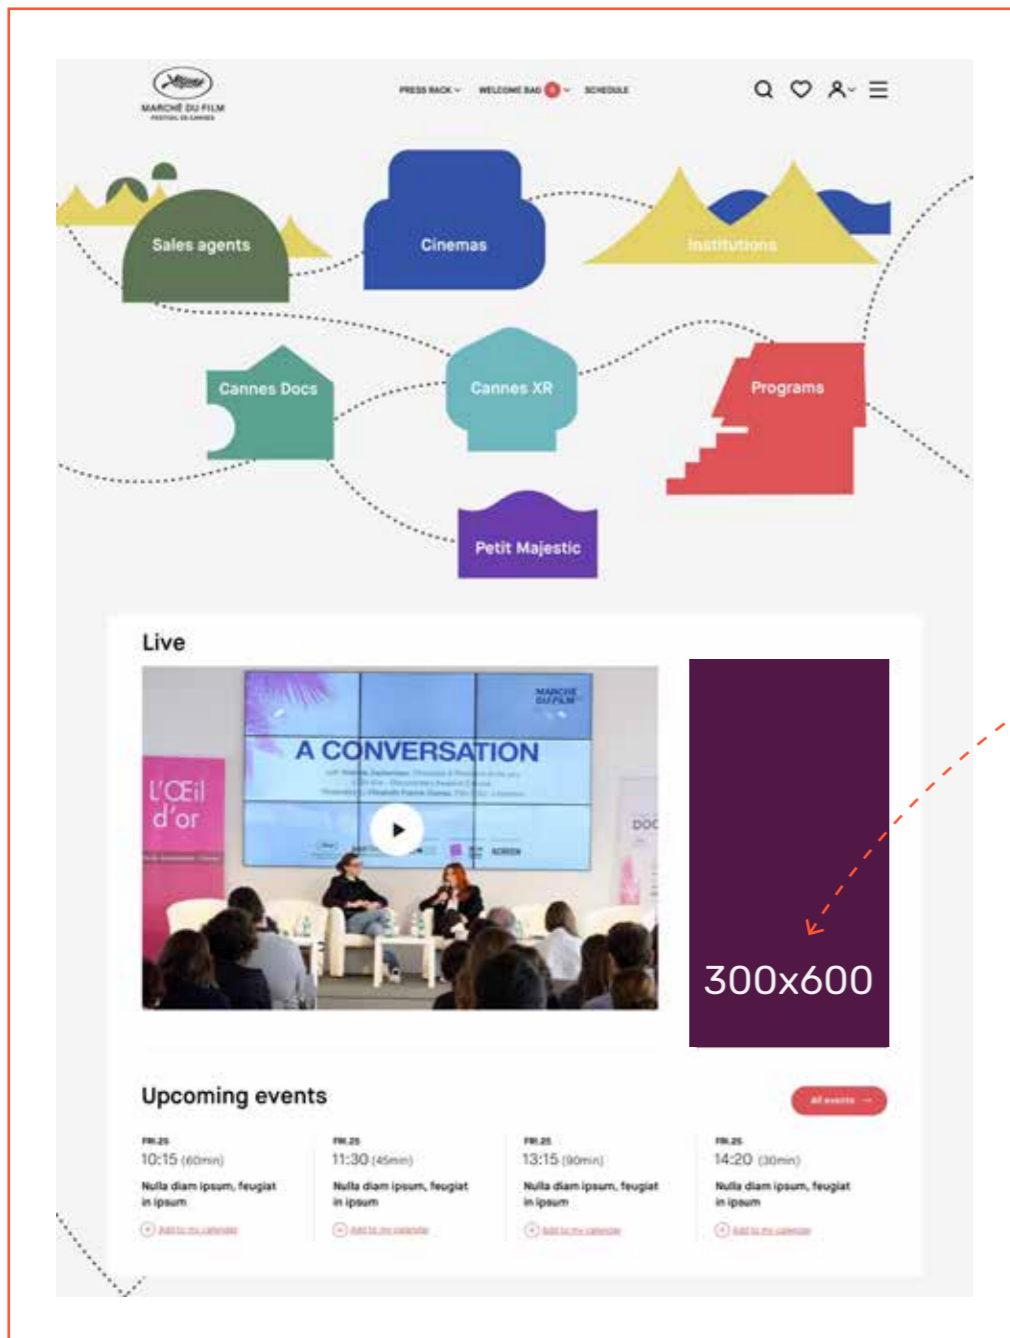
MARCHÉ DU FILM
FESTIVAL DE CANNES

PRESS RACK · WELCOME BAG · SCHEDULE

Sales agents
Cinemas
Institutions
Cannes Docs
Cannes XR
Programs
Petit Majestic

Live

MARCHÉ DU FILM
A CONVERSATION
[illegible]

L'Œil d'or

300x600

Upcoming events

All events →

FRI.25
10:15 (60min)
Nulla diam ipsum, feugiat in ipsum
Add to my calendar

FRI.25
11:30 (45min)
Nulla diam ipsum, feugiat in ipsum
Add to my calendar

FRI.25
13:15 (90min)
Nulla diam ipsum, feugiat in ipsum
Add to my calendar

FRI.25
14:20 (30min)
Nulla diam ipsum, feugiat in ipsum
Add to my calendar